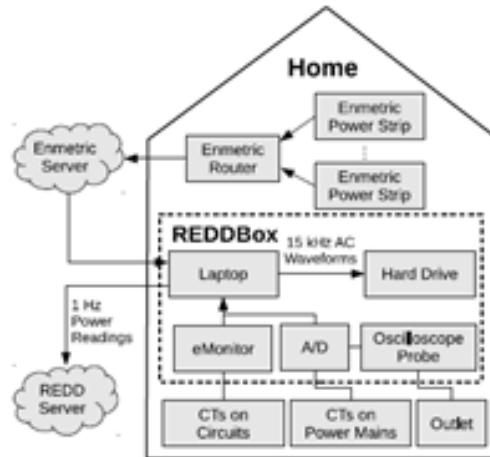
Home

Enmetric Power Strip

Enmetric Server

Enmetric Router

Enmetric Power Strip

REDDBox

15 kHz AC Waveforms

Laptop

Hard Drive

1 Hz Power Readings

eMonitor

A/D

Oscilloscope Probe

REDD Server

CTs on Circuits

CTs on Power Mains

Outlet